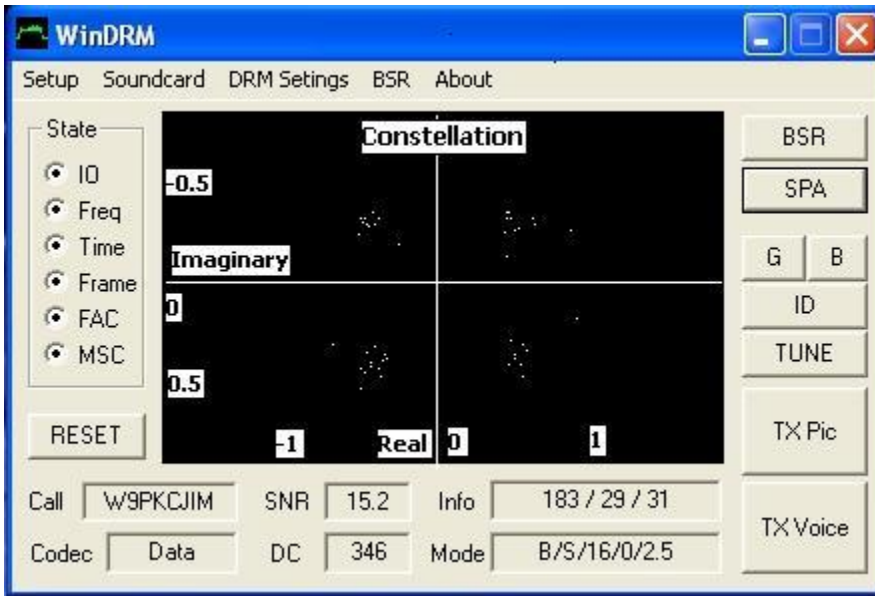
WinDRM

Setup Soundcard DRM Setings BSR About

State
IO
Freq
Time
Frame
FAC
MSC

RESET

Constellation
-0.5
Imaginary
0
0.5
-1 Real 0 1

BSR
SPA
G B
ID
TUNE
TX Pic
TX Voice

Call W9PKCJIM SNR 15.2 Info 183 / 29 / 31
Codec Data DC 346 Mode B/S/16/0/2.5